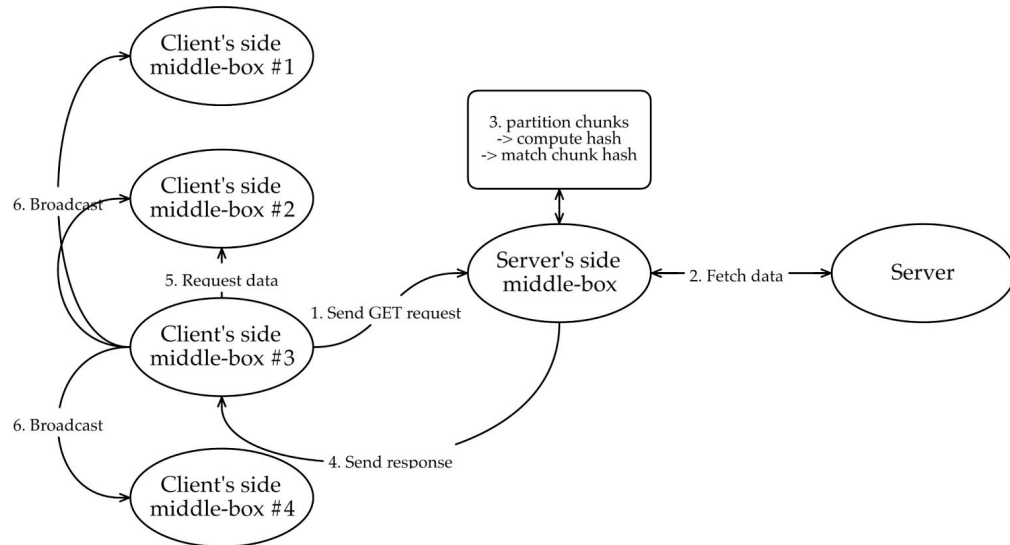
Client's side middle-box #1

3. partition chunks
-> compute hash
-> match chunk hash

6. Broadcast

Client's side middle-box #2

Server's side middle-box

2. Fetch data

Server

5. Request data

1. Send GET request

Client's side middle-box #3

6. Broadcast

4. Send response

Client's side middle-box #4